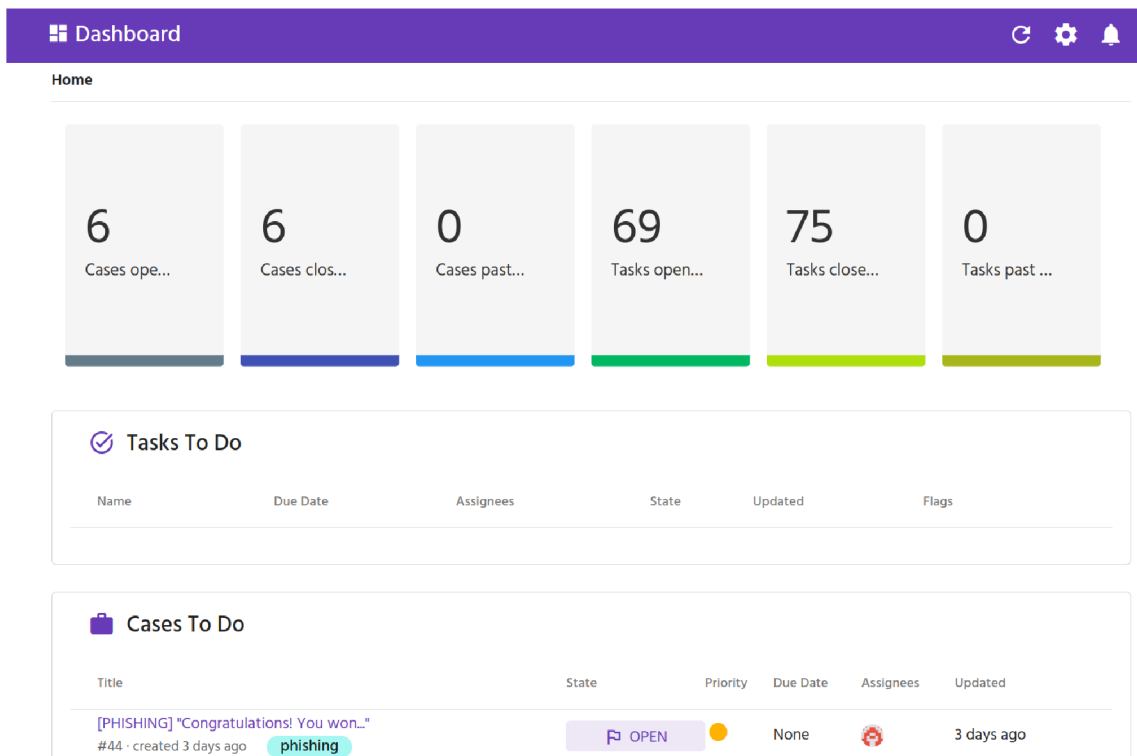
Dashboard

Home

6
Cases ope...

6
Cases clos...

0
Cases past...

69
Tasks open...

75
Tasks close...

0
Tasks past ...

Tasks To Do

| Name | Due Date | Assignees | State | Updated | Flags |
|---|---|---|---|---|---|

Cases To Do

| Title | State | Priority | Due Date | Assignees | Updated |
|---|---|---|---|---|---|
| [PHISHING] "Congratulations! You won..." #44 · created 3 days ago phishing | OPEN | | None | | 3 days ago |